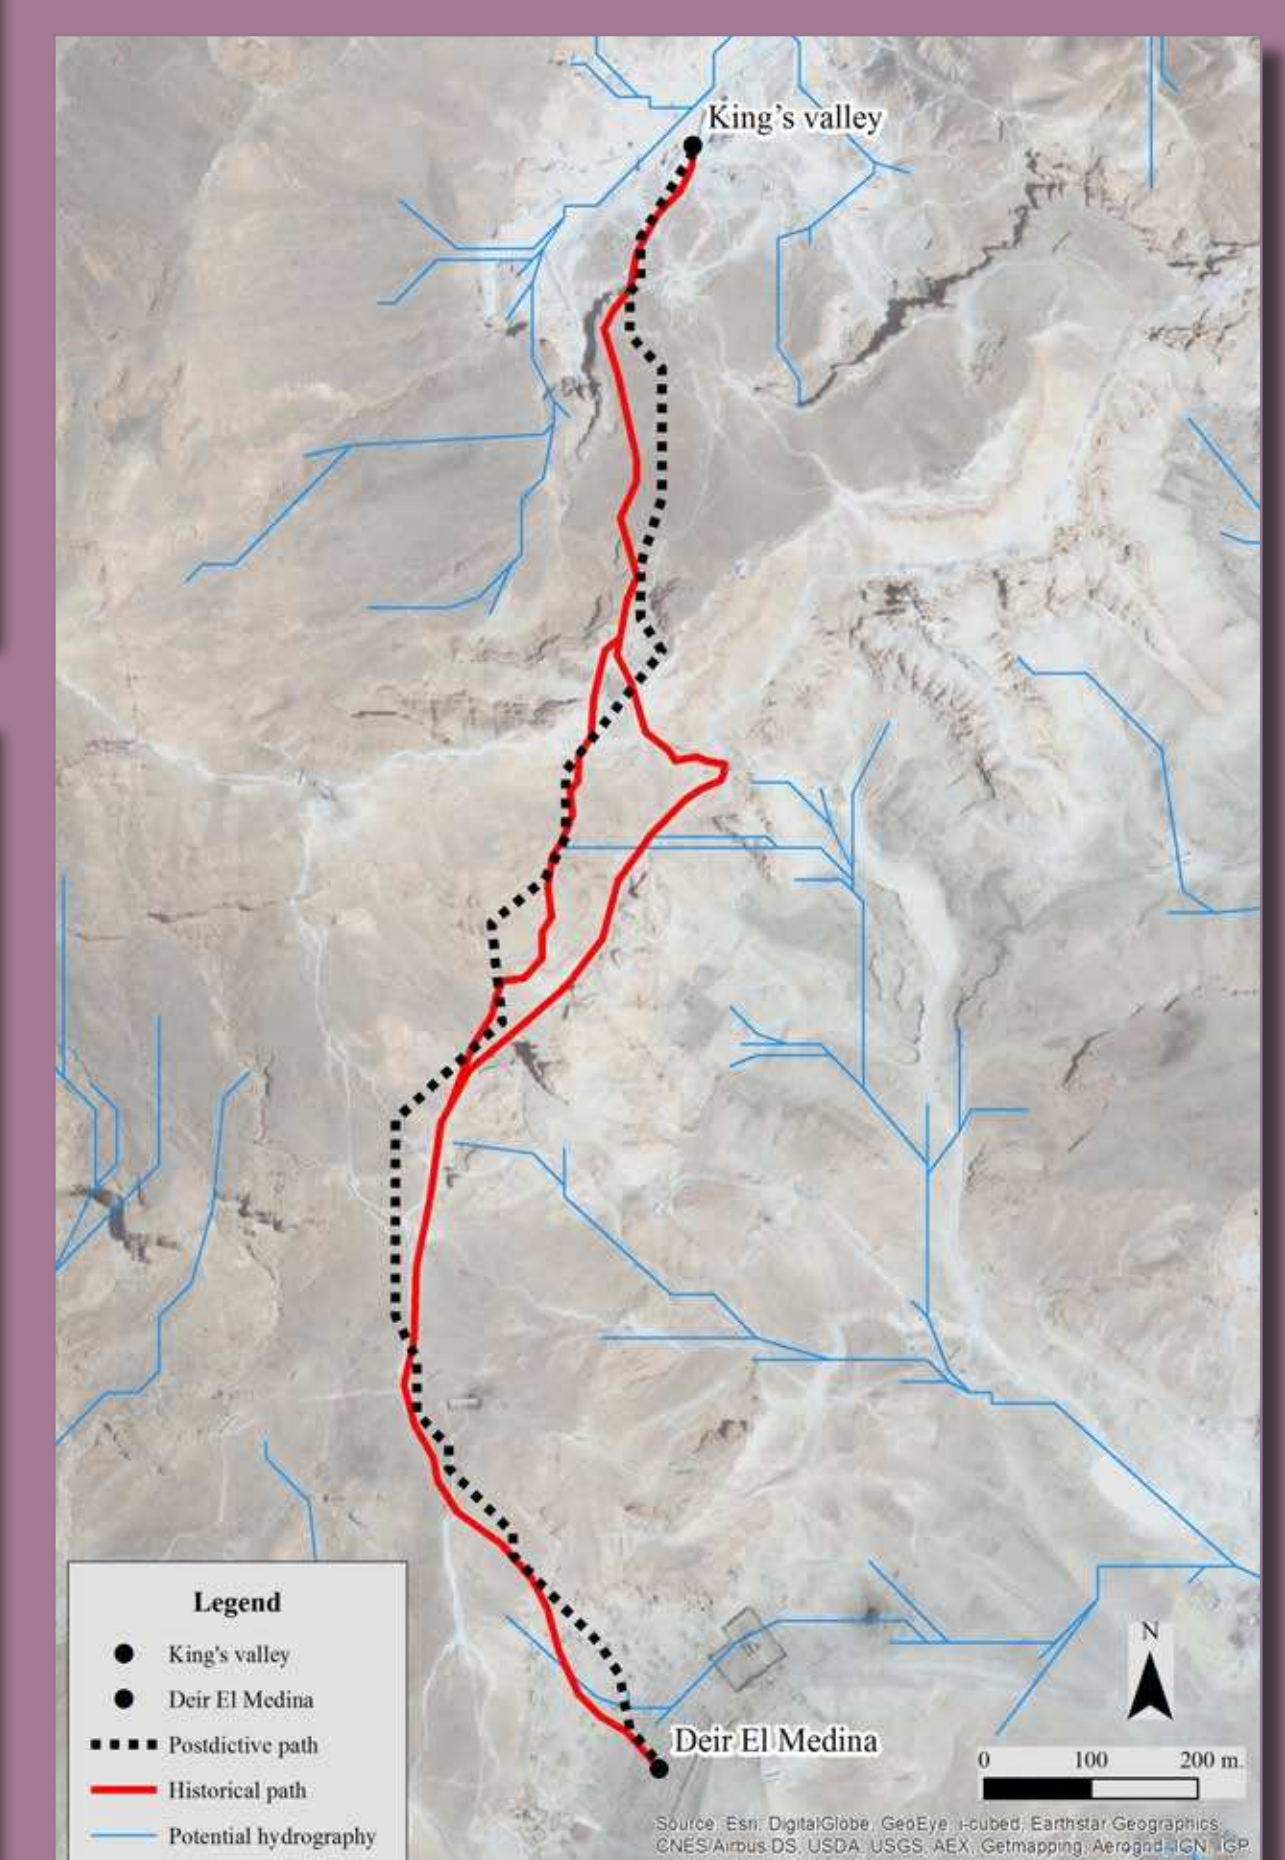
King's valley

Deir El Medina

Legend
King's valley
Deir El Medina
Postdictive path
Historical path
Potential hydrography

N

0 100 200 m.

Source: Esri, DigitalGlobe, GeoEye, i-cubed, Earthstar Geographics, CNES/Airbus DS, USDA, USGS, AEX, Getmapping, Aerogrid, IGN, IGP,